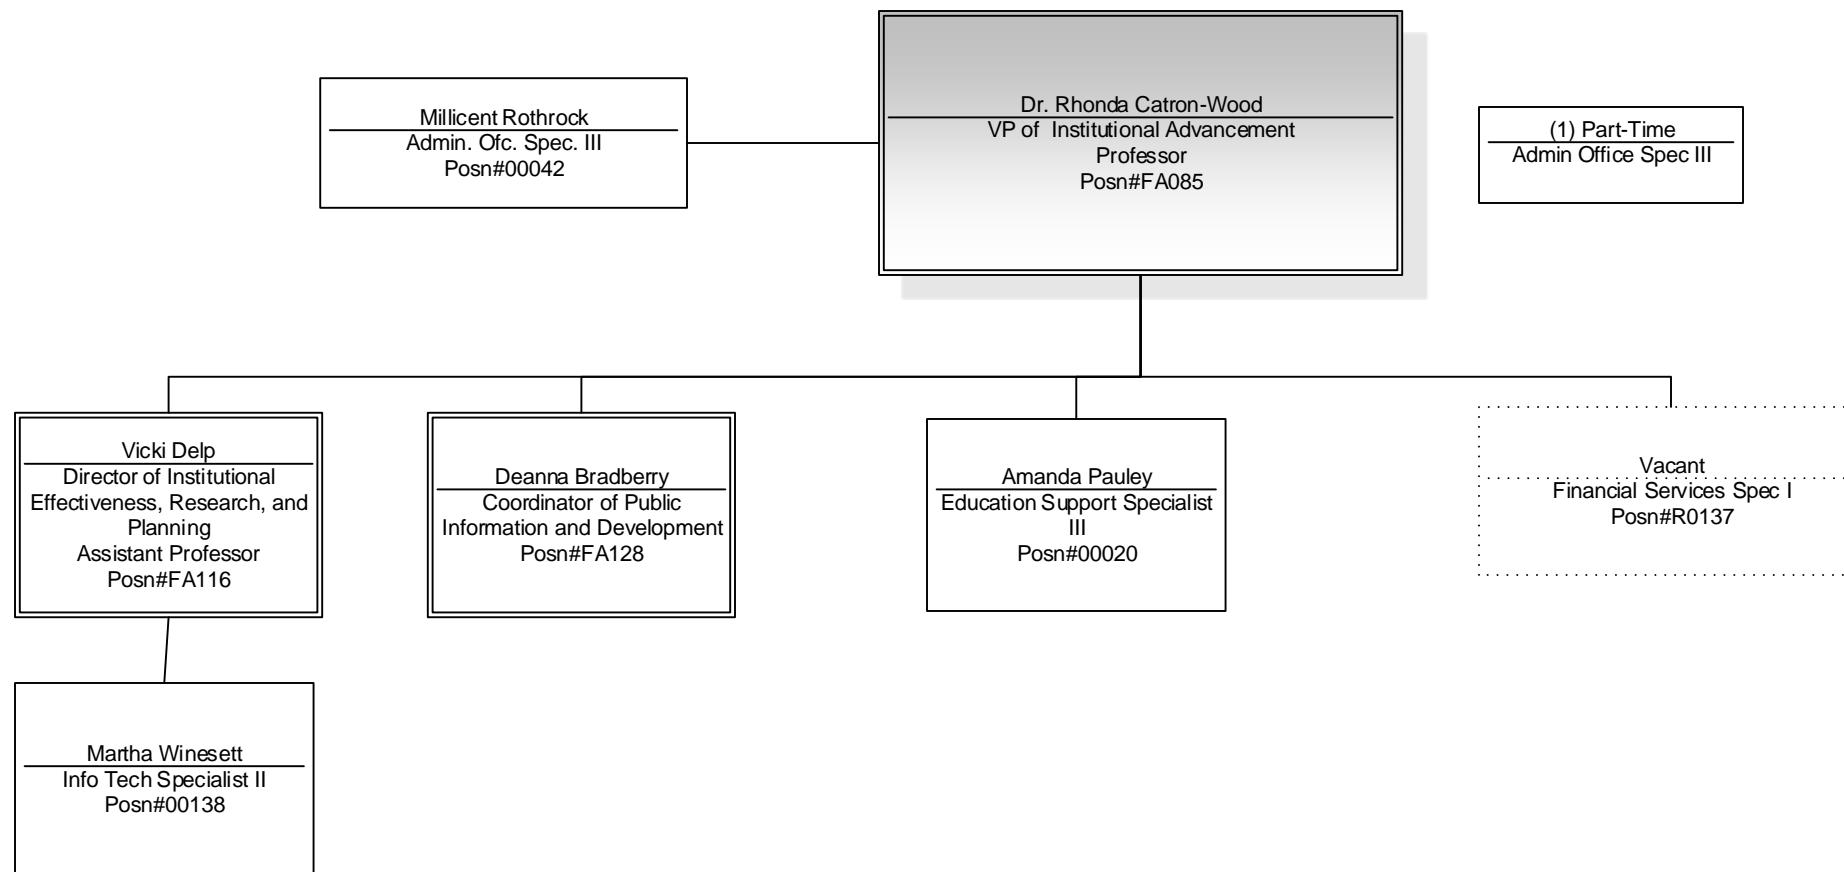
Millicent Rothrock
Admin. Ofc. Spec. III
Posn#00042

Dr. Rhonda Catron-Wood
VP of Institutional Advancement
Professor
Posn#FA085

(1) Part-Time
Admin Office Spec III

Vicki Delp
Director of Institutional Effectiveness, Research, and Planning
Assistant Professor
Posn#FA116

Deanna Bradberry
Coordinator of Public Information and Development
Posn#FA128

Amanda Pauley
Education Support Specialist III
Posn#00020

Vacant
Financial Services Spec I
Posn#R0137

Martha Winesett
Info Tech Specialist II
Posn#00138